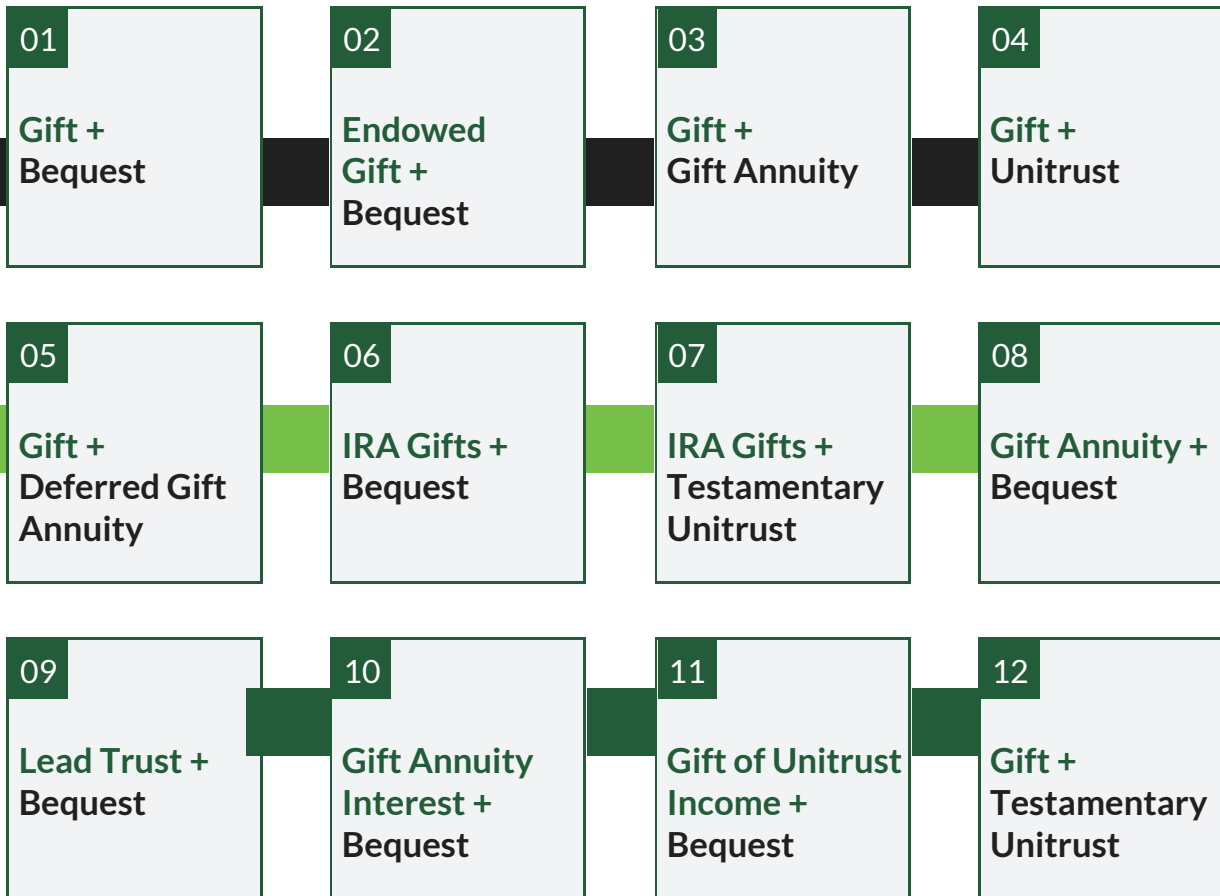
01

Gift +
Bequest

02

Endowed Gift +
Bequest

03

Gift +
Gift Annuity

04

Gift +
Unitrust

05

Gift +
Deferred Gift Annuity

06

IRA Gifts +
Bequest

07

IRA Gifts +
Testamentary Unitrust

08

Gift Annuity +
Bequest

09

Lead Trust +
Bequest

10

Gift Annuity Interest +
Bequest

11

Gift of Unitrust Income +
Bequest

12

Gift +
Testamentary Unitrust